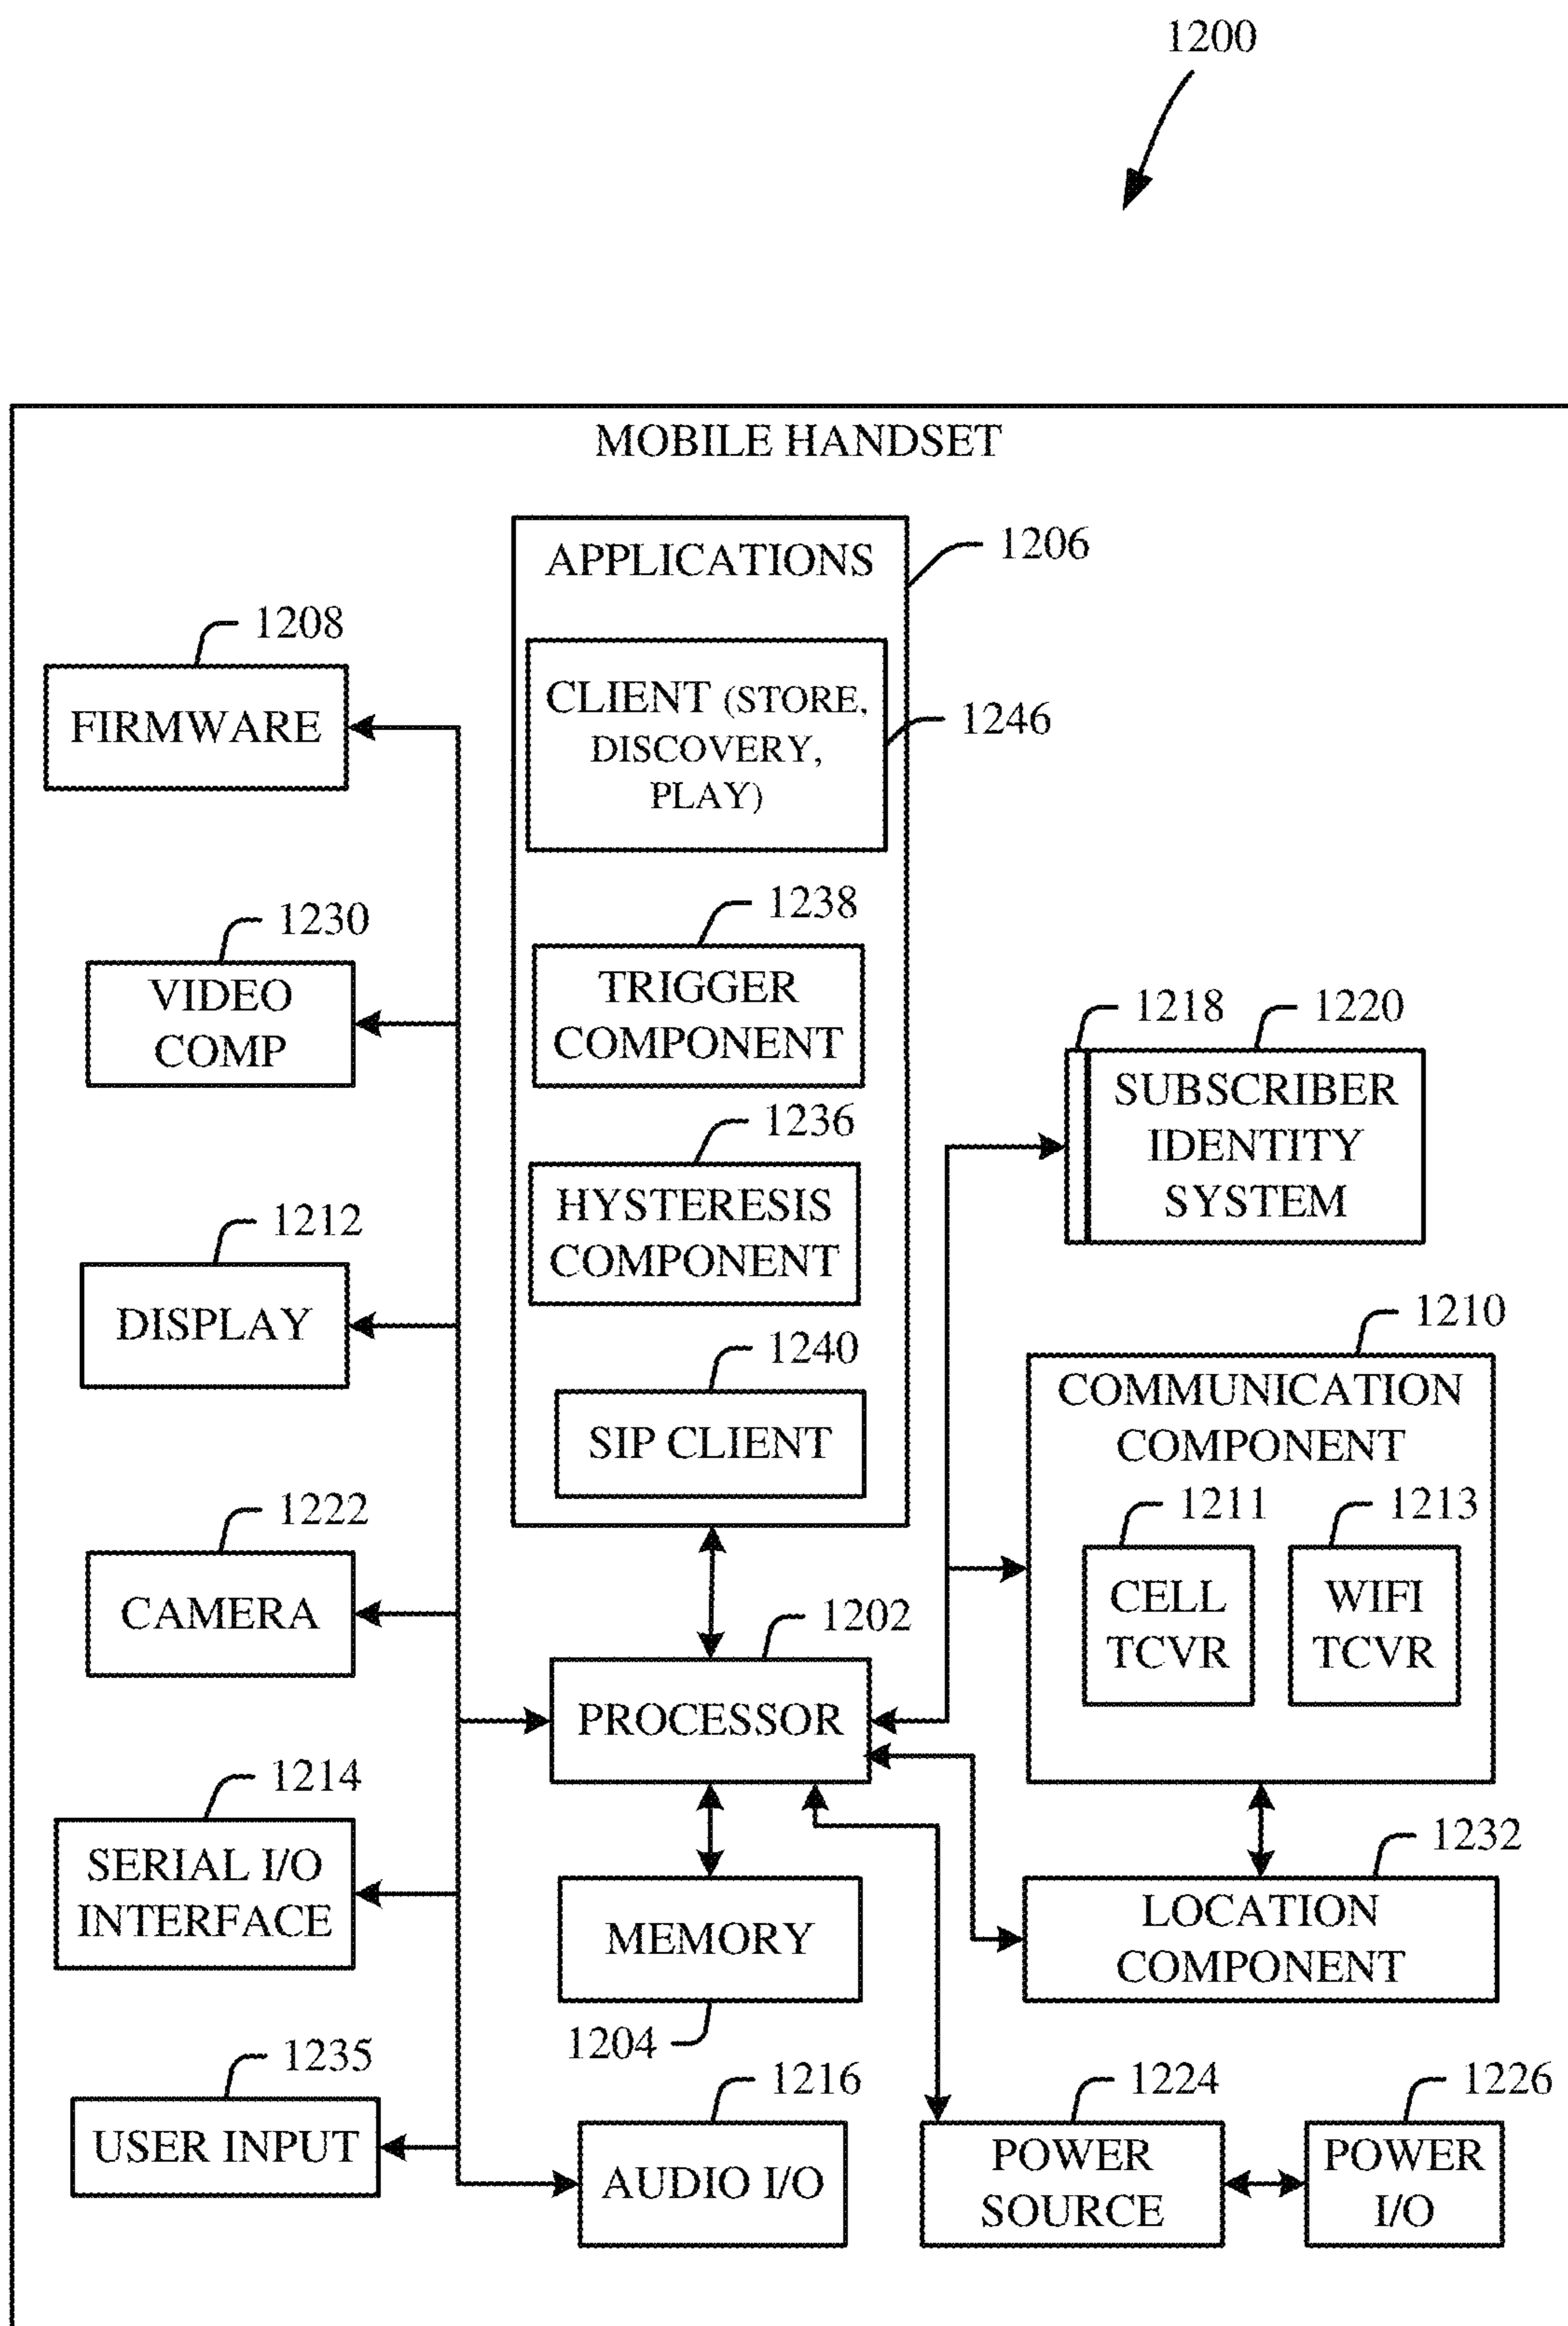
1200

MOBILE HANDSET

APPLICATIONS 1206

CLIENT (STORE, DISCOVERY, PLAY) 1246

1238
TRIGGER COMPONENT

1236
HYSTERESIS COMPONENT

1240
SIP CLIENT

1208
FIRMWARE

1230
VIDEO COMP

1212
DISPLAY

1222
CAMERA

1214
SERIAL I/O INTERFACE

1235
USER INPUT

1218 1220
SUBSCRIBER IDENTITY SYSTEM

1210
COMMUNICATION COMPONENT

1211
CELL TCVR

1213
WIFI TCVR

1202
PROCESSOR

MEMORY
1204

1232
LOCATION COMPONENT

1216
AUDIO I/O

1224
POWER SOURCE

1226
POWER I/O